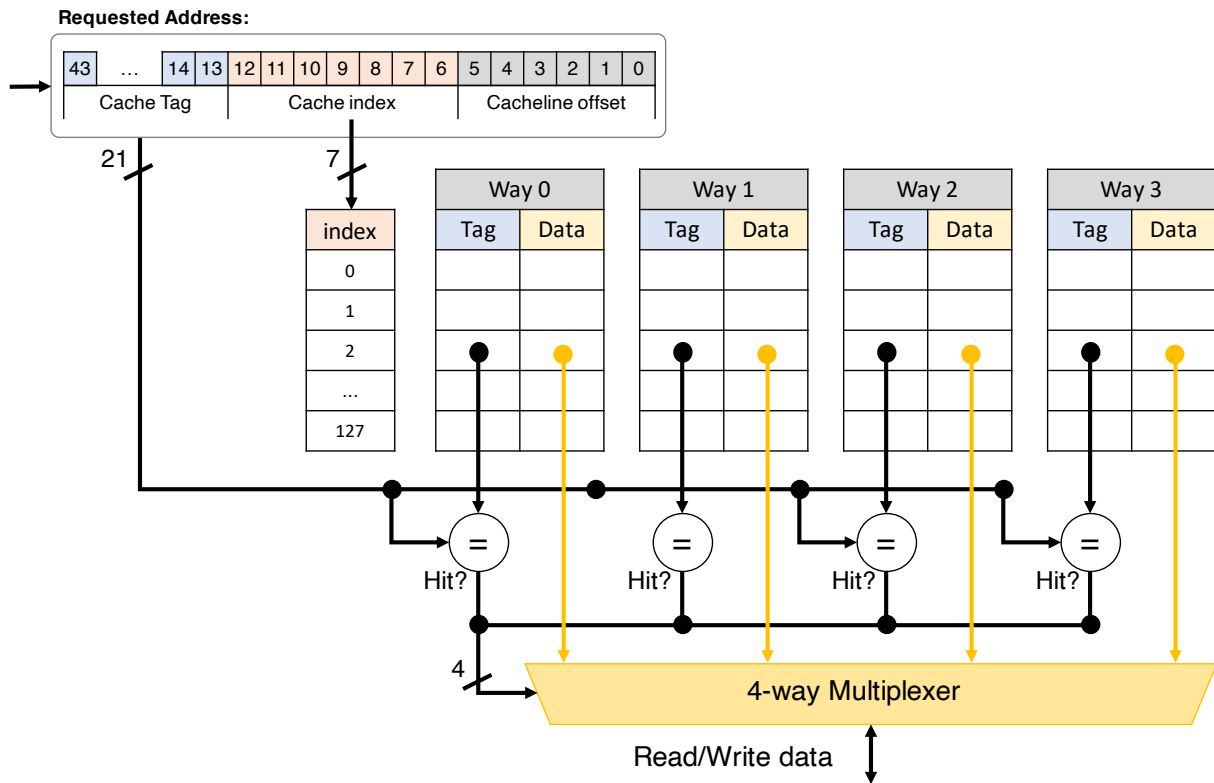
Requested Address:

| 43 | … | 14 | 13 | 12 | 11 | 10 | 9 | 8 | 7 | 6 | 5 | 4 | 3 | 2 | 1 | 0 |
|---|---|---|---|---|---|---|---|---|---|---|---|---|---|---|---|---|

Cache Tag
Cache index
Cacheline offset

21
7

| index |
|---|
| 0 |
| 1 |
| 2 |
| … |
| 127 |

Way 0
Tag Data
Way 1
Tag Data
Way 2
Tag Data
Way 3
Tag Data

=
Hit?
=
Hit?
=
Hit?
=
Hit?

4
4-way Multiplexer
Read/Write data